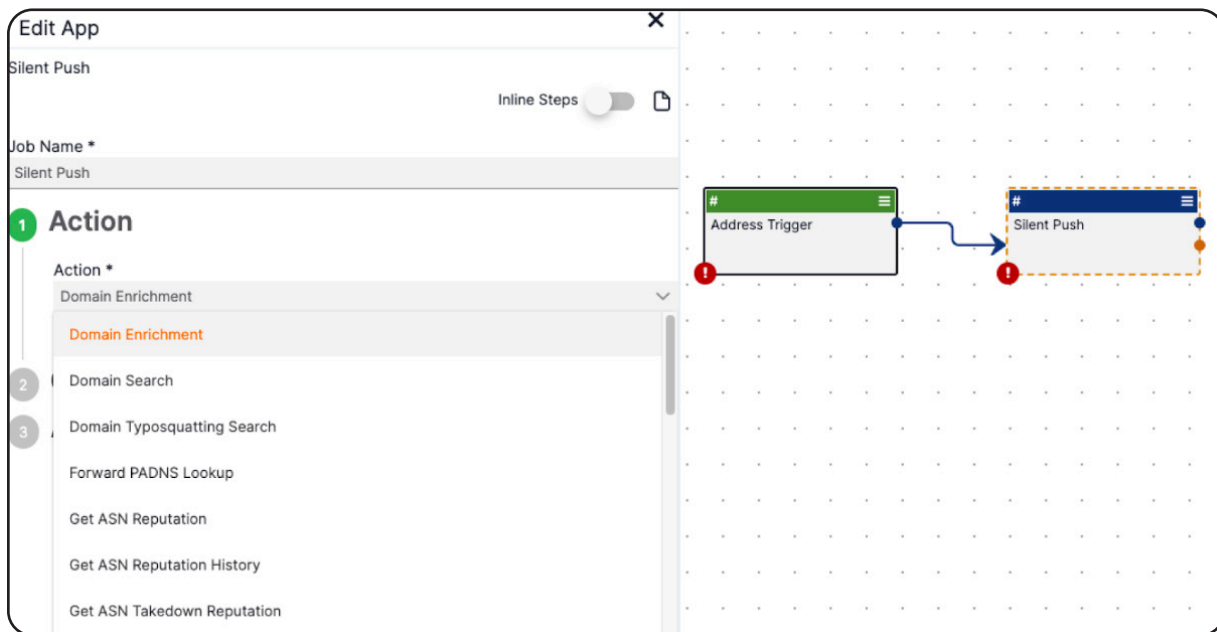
Edit App

Silent Push

Inline Steps

Job Name *

Silent Push

1 Action

Action *

Domain Enrichment

Domain Enrichment

Domain Search

Domain Typosquatting Search

Forward PADNS Lookup

Get ASN Reputation

Get ASN Reputation History

Get ASN Takedown Reputation

2

3

#

Address Trigger

#

Silent Push